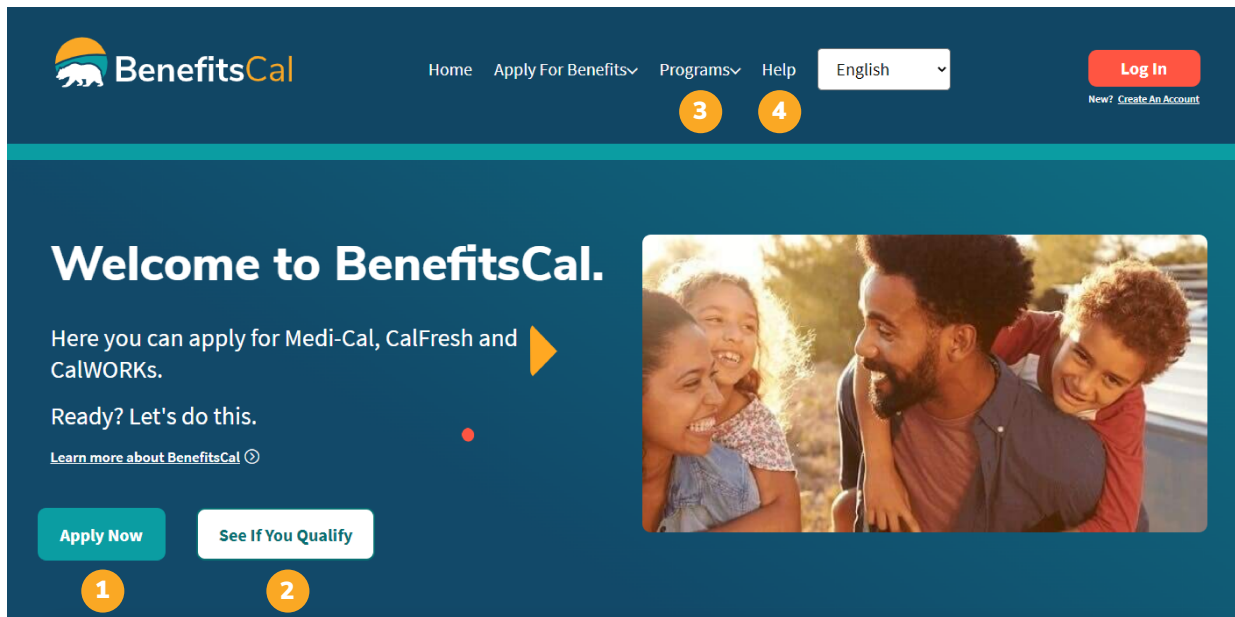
BenefitsCal

Home Apply For Benefits Programs Help English

Log In
New? Create An Account

3 4

Welcome to BenefitsCal.

Here you can apply for Medi-Cal, CalFresh and CalWORKs.

Ready? Let's do this.

Learn more about BenefitsCal

Apply Now See If You Qualify

1 2